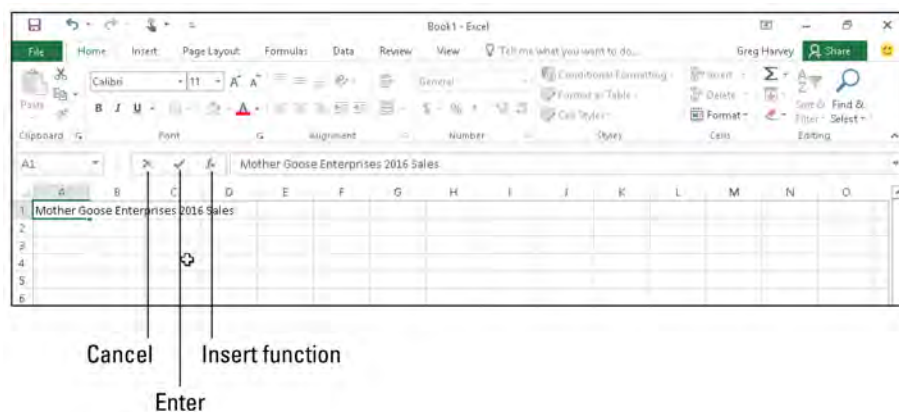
Book1 - Excel

Greg Harvey

File Home Insert Page Layout Formulas Data Review View Tell me what you want to do...

Share

Paste

Calibri 11 A A

B I U

General

$ % ,

Conditional Formatting

Format as Table

Cell Styles

Insert

Delete

Format

Sort & Filter

Find & Select

Clipboard

Font

Alignment

Number

Styles

Cells

Editing

A1

Mother Goose Enterprises 2016 Sales

| | A | B | C | D | E | F | G | H | I | J | K | L | M | N | O |
|---|---|---|---|---|---|---|---|---|---|---|---|---|---|---|---|
| 1 | Mother Goose Enterprises 2016 Sales | | | | | | | | | | | | | | |
| 2 | | | | | | | | | | | | | | | |
| 3 | | | | | | | | | | | | | | | |
| 4 | | | | | | | | | | | | | | | |
| 5 | | | | | | | | | | | | | | | |
| 6 | | | | | | | | | | | | | | | |

Cancel

Insert function

Enter